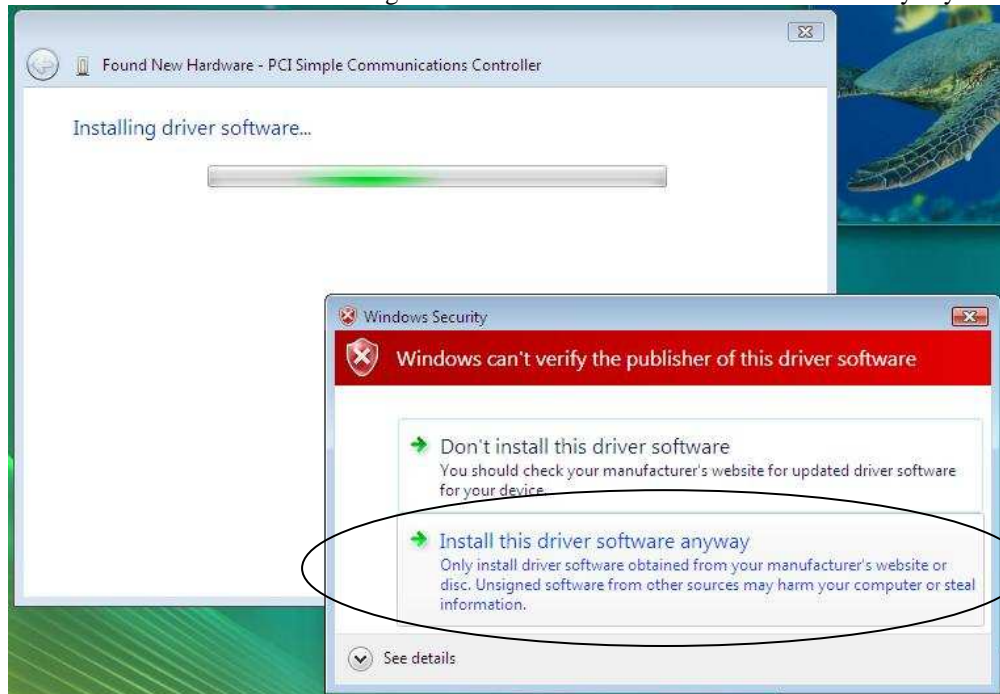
Found New Hardware - PCI Simple Communications Controller

Installing driver software...

Windows Security

Windows can't verify the publisher of this driver software

Don't install this driver software
You should check your manufacturer's website for updated driver software for your device.

Install this driver software anyway
Only install driver software obtained from your manufacturer's website or disc. Unsigned software from other sources may harm your computer or steal information.

See details